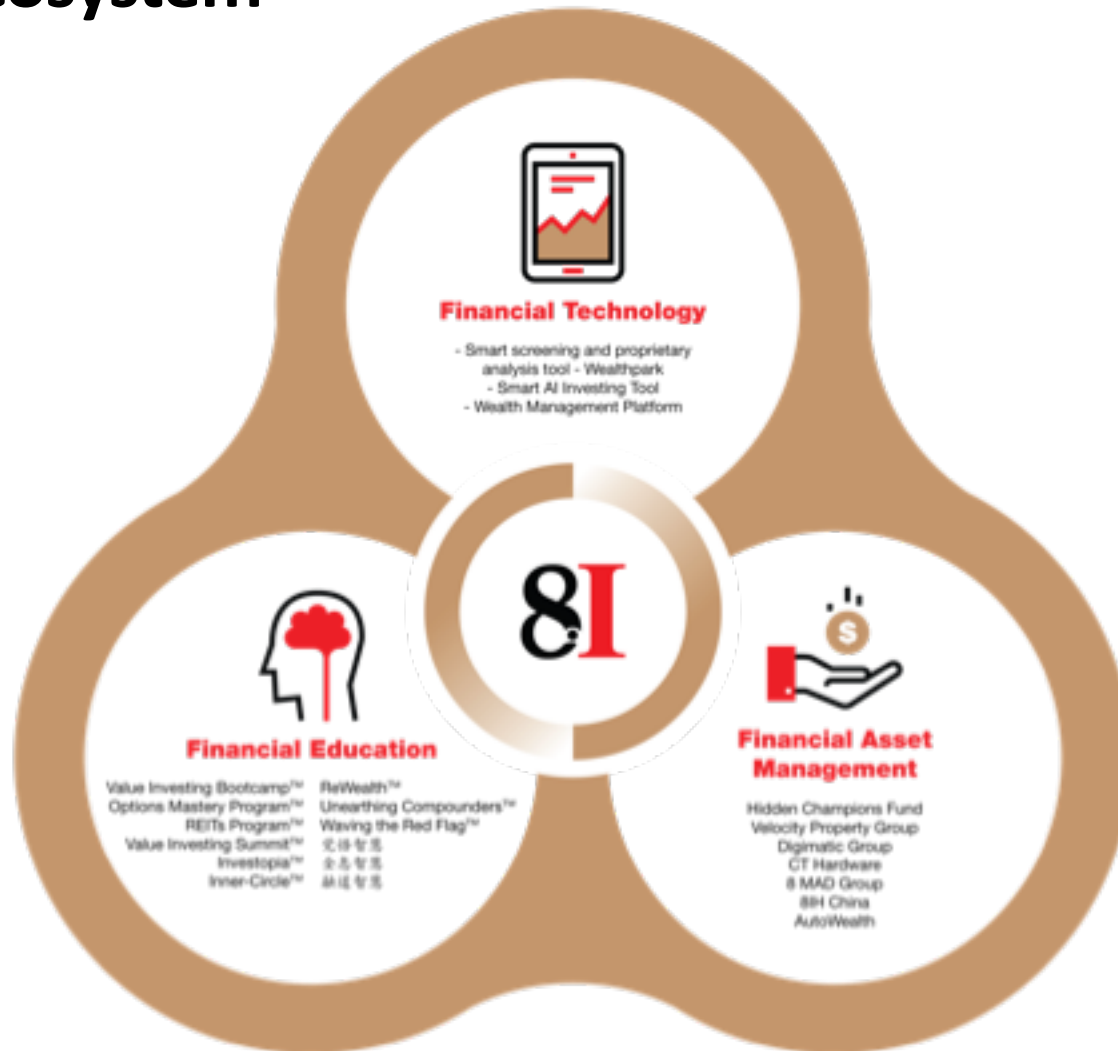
cosystem

Financial Technology

- Smart screening and proprietary analysis tool - Wealthpark
- Smart AI Investing Tool
- Wealth Management Platform

8I

Financial Education

Value Investing Bootcamp™
Options Mastery Program™
REITs Program™
Value Investing Summit™
Investopia™
Inner-Circle™

ReWealth™
Unearthing Compounders™
Waving the Red Flag™
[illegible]
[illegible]
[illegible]

Financial Asset Management

Hidden Champions Fund
Velocity Property Group
Digimatic Group
CT Hardware
8 MAD Group
8IH China
AutoWealth